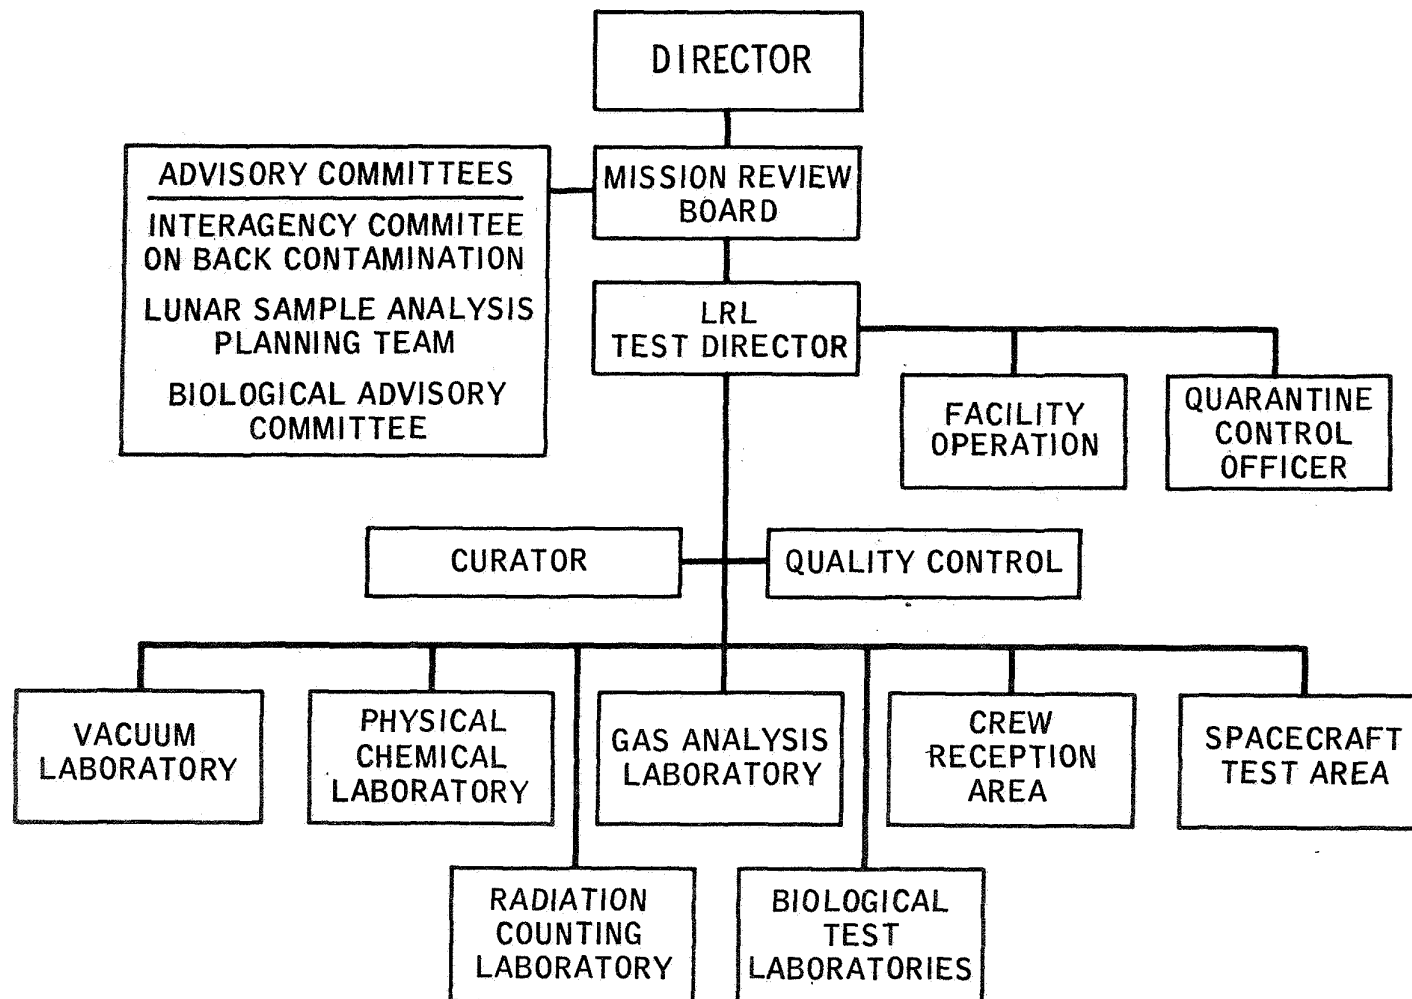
DIRECTOR

ADVISORY COMMITTEES

INTERAGENCY COMMITEE ON BACK CONTAMINATION

LUNAR SAMPLE ANALYSIS PLANNING TEAM

BIOLOGICAL ADVISORY COMMITTEE

MISSION REVIEW BOARD

LRL TEST DIRECTOR

FACILITY OPERATION

QUARANTINE CONTROL OFFICER

CURATOR

QUALITY CONTROL

VACUUM LABORATORY

PHYSICAL CHEMICAL LABORATORY

GAS ANALYSIS LABORATORY

CREW RECEPTION AREA

SPACECRAFT TEST AREA

RADIATION COUNTING LABORATORY

BIOLOGICAL TEST LABORATORIES